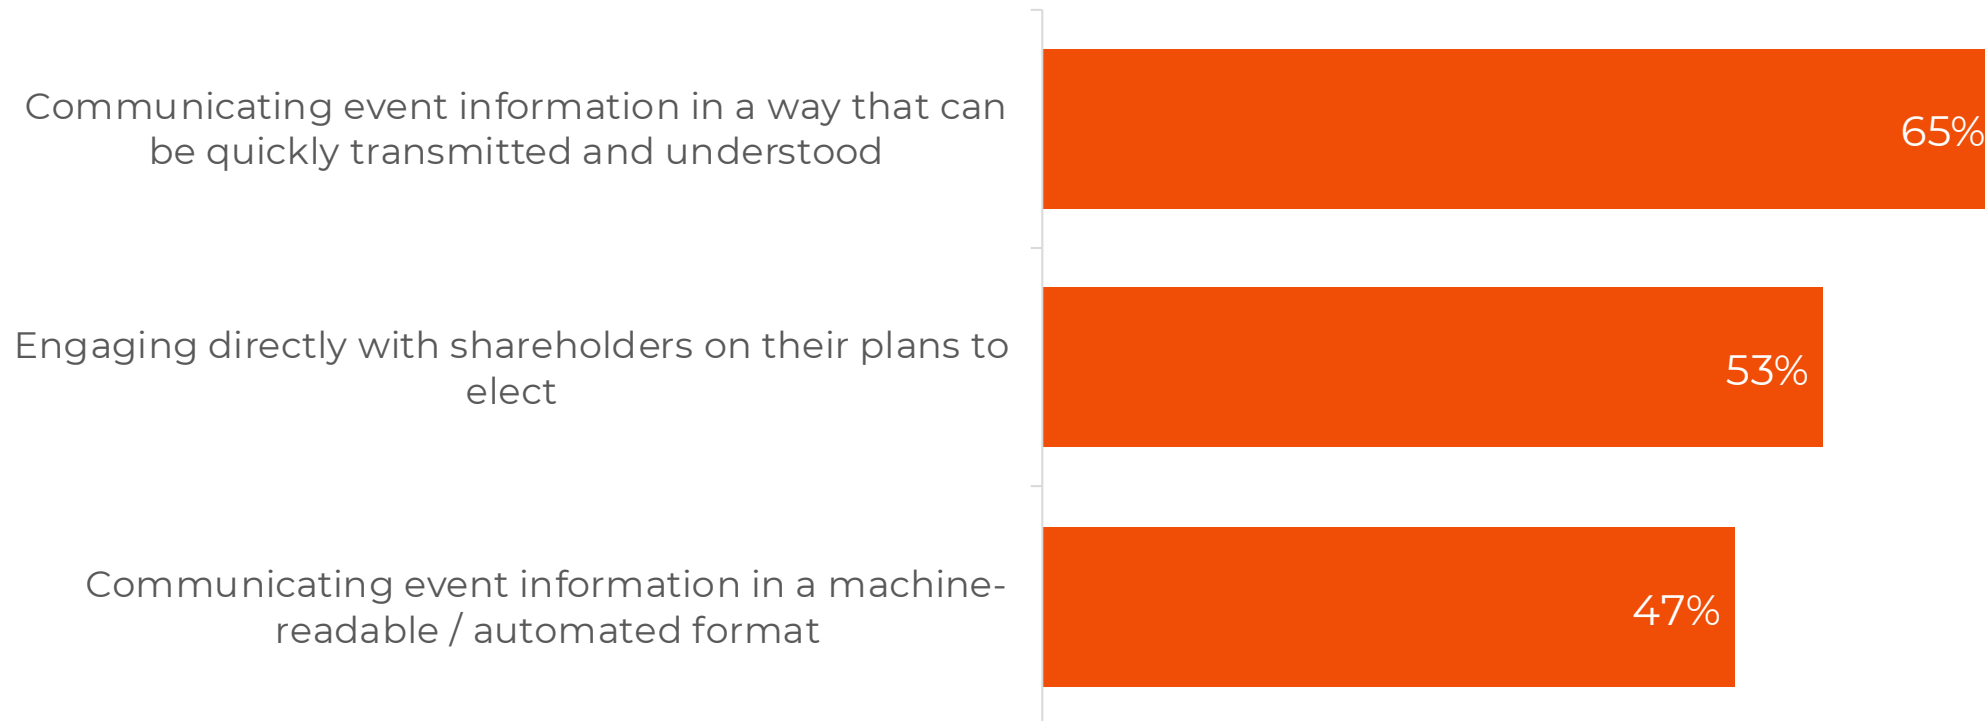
Communicating event information in a way that can be quickly transmitted and understood

65%

Engaging directly with shareholders on their plans to elect

53%

Communicating event information in a machine-readable / automated format

47%